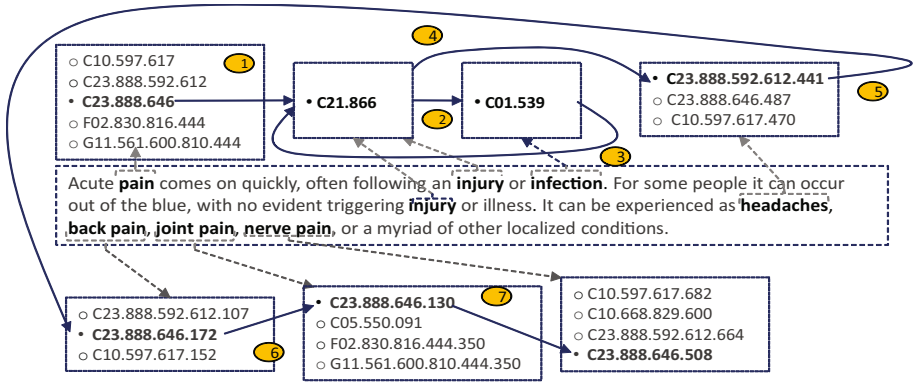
4

○ C10.597.617
○ C23.888.592.612
• C23.888.646
○ F02.830.816.444
○ G11.561.600.810.444

1

• C21.866

2

• C01.539

• C23.888.592.612.441
○ C23.888.646.487
○ C10.597.617.470

5

3

Acute **pain** comes on quickly, often following an **injury** or **infection**. For some people it can occur out of the blue, with no evident triggering **injury** or illness. It can be experienced as **headaches**, **back pain**, **joint pain**, **nerve pain**, or a myriad of other localized conditions.

○ C23.888.592.612.107
• C23.888.646.172
○ C10.597.617.152

6

• C23.888.646.130
○ C05.550.091
○ F02.830.816.444.350
○ G11.561.600.810.444.350

7

○ C10.597.617.682
○ C10.668.829.600
○ C23.888.592.612.664
• C23.888.646.508